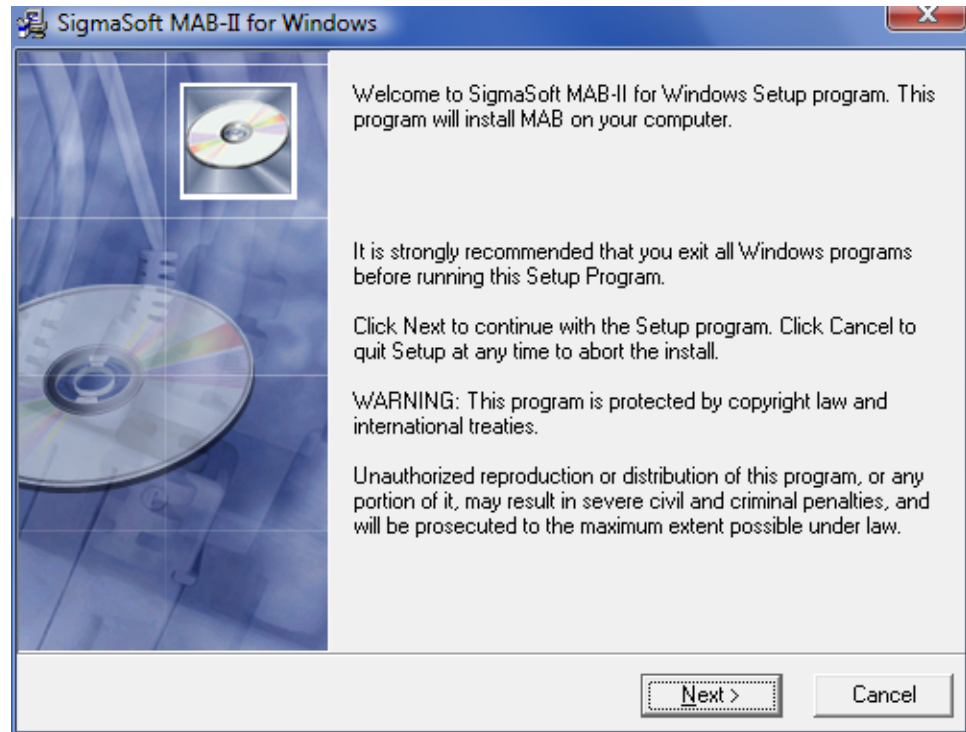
SigmaSoft MAB-II for Windows

Welcome to SigmaSoft MAB-II for Windows Setup program. This program will install MAB on your computer.

It is strongly recommended that you exit all Windows programs before running this Setup Program.

Click Next to continue with the Setup program. Click Cancel to quit Setup at any time to abort the install.

WARNING: This program is protected by copyright law and international treaties.

Unauthorized reproduction or distribution of this program, or any portion of it, may result in severe civil and criminal penalties, and will be prosecuted to the maximum extent possible under law.

Next >

Cancel